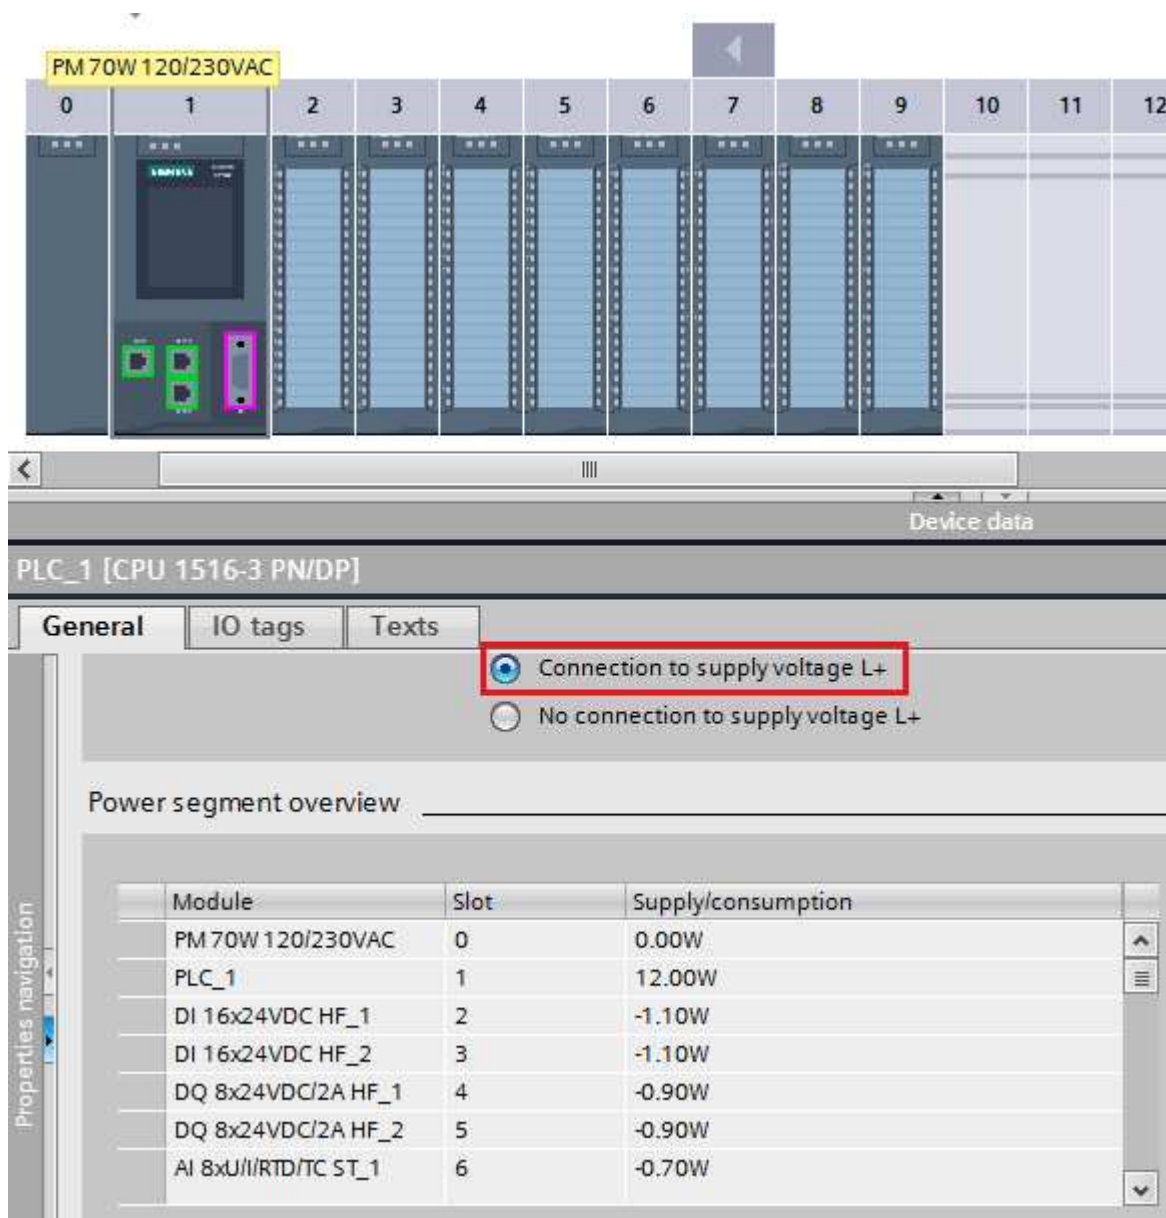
PM 70W 120/230VAC

0 1 2 3 4 5 6 7 8 9 10 11 12

Device data

PLC_1 [CPU 1516-3 PN/DP]

General IO tags Texts

Connection to supply voltage L+

No connection to supply voltage L+

Power segment overview

Properties navigation

| Module | Slot | Supply/consumption |
|---|---|---|
| PM 70W 120/230VAC | 0 | 0.00W |
| PLC_1 | 1 | 12.00W |
| DI 16x24VDC HF_1 | 2 | -1.10W |
| DI 16x24VDC HF_2 | 3 | -1.10W |
| DQ 8x24VDC/2A HF_1 | 4 | -0.90W |
| DQ 8x24VDC/2A HF_2 | 5 | -0.90W |
| AI 8xU/I/RTD/TC ST_1 | 6 | -0.70W |